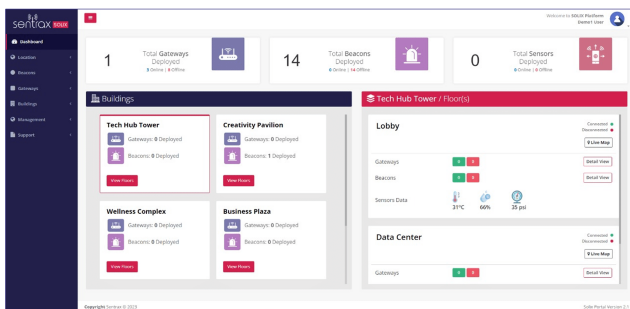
sentrax SOLIX

Dashboard
Location
Beacons
Gateways
Buildings
Management
Support

Welcome to SOLIX Platform
Demo1 User

1 Total Gateways Deployed
0 Online | 0 Offline

14 Total Beacons Deployed
0 Online | 14 Offline

0 Total Sensors Deployed
0 Online | 0 Offline

Buildings

Tech Hub Tower
Gateways: 0 Deployed
Beacons: 0 Deployed
View Floors

Creativity Pavilion
Gateways: 0 Deployed
Beacons: 1 Deployed
View Floors

Wellness Complex
Gateways: 0 Deployed
Beacons: 0 Deployed
View Floors

Business Plaza
Gateways: 0 Deployed
Beacons: 0 Deployed
View Floors

Tech Hub Tower / Floor(s)

Lobby
Connected
Disconnected
Live Map
Gateways 0 0 Detail View
Beacons 0 0 Detail View
Sensors Data 31°C 66% 35 psi

Data Center
Connected
Disconnected
Live Map
Gateways 0 0 Detail View

Copyright Sentrax © 2019
Solix Portal Version 2.1